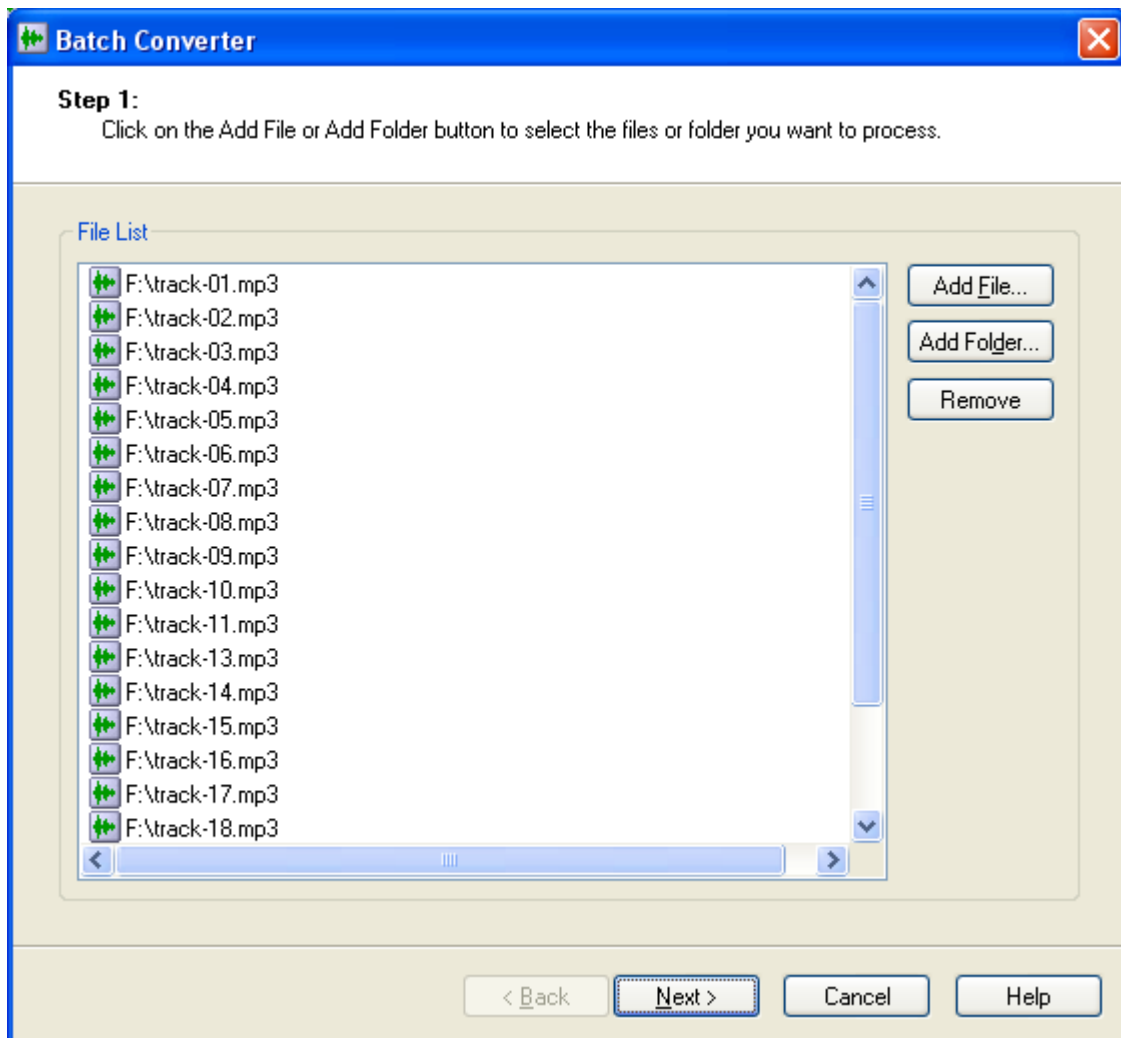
Batch Converter

Step 1:
Click on the Add File or Add Folder button to select the files or folder you want to process.

File List

F:\track-01.mp3
F:\track-02.mp3
F:\track-03.mp3
F:\track-04.mp3
F:\track-05.mp3
F:\track-06.mp3
F:\track-07.mp3
F:\track-08.mp3
F:\track-09.mp3
F:\track-10.mp3
F:\track-11.mp3
F:\track-13.mp3
F:\track-14.mp3
F:\track-15.mp3
F:\track-16.mp3
F:\track-17.mp3
F:\track-18.mp3

Add File...
Add Folder...
Remove

< Back
Next >
Cancel
Help